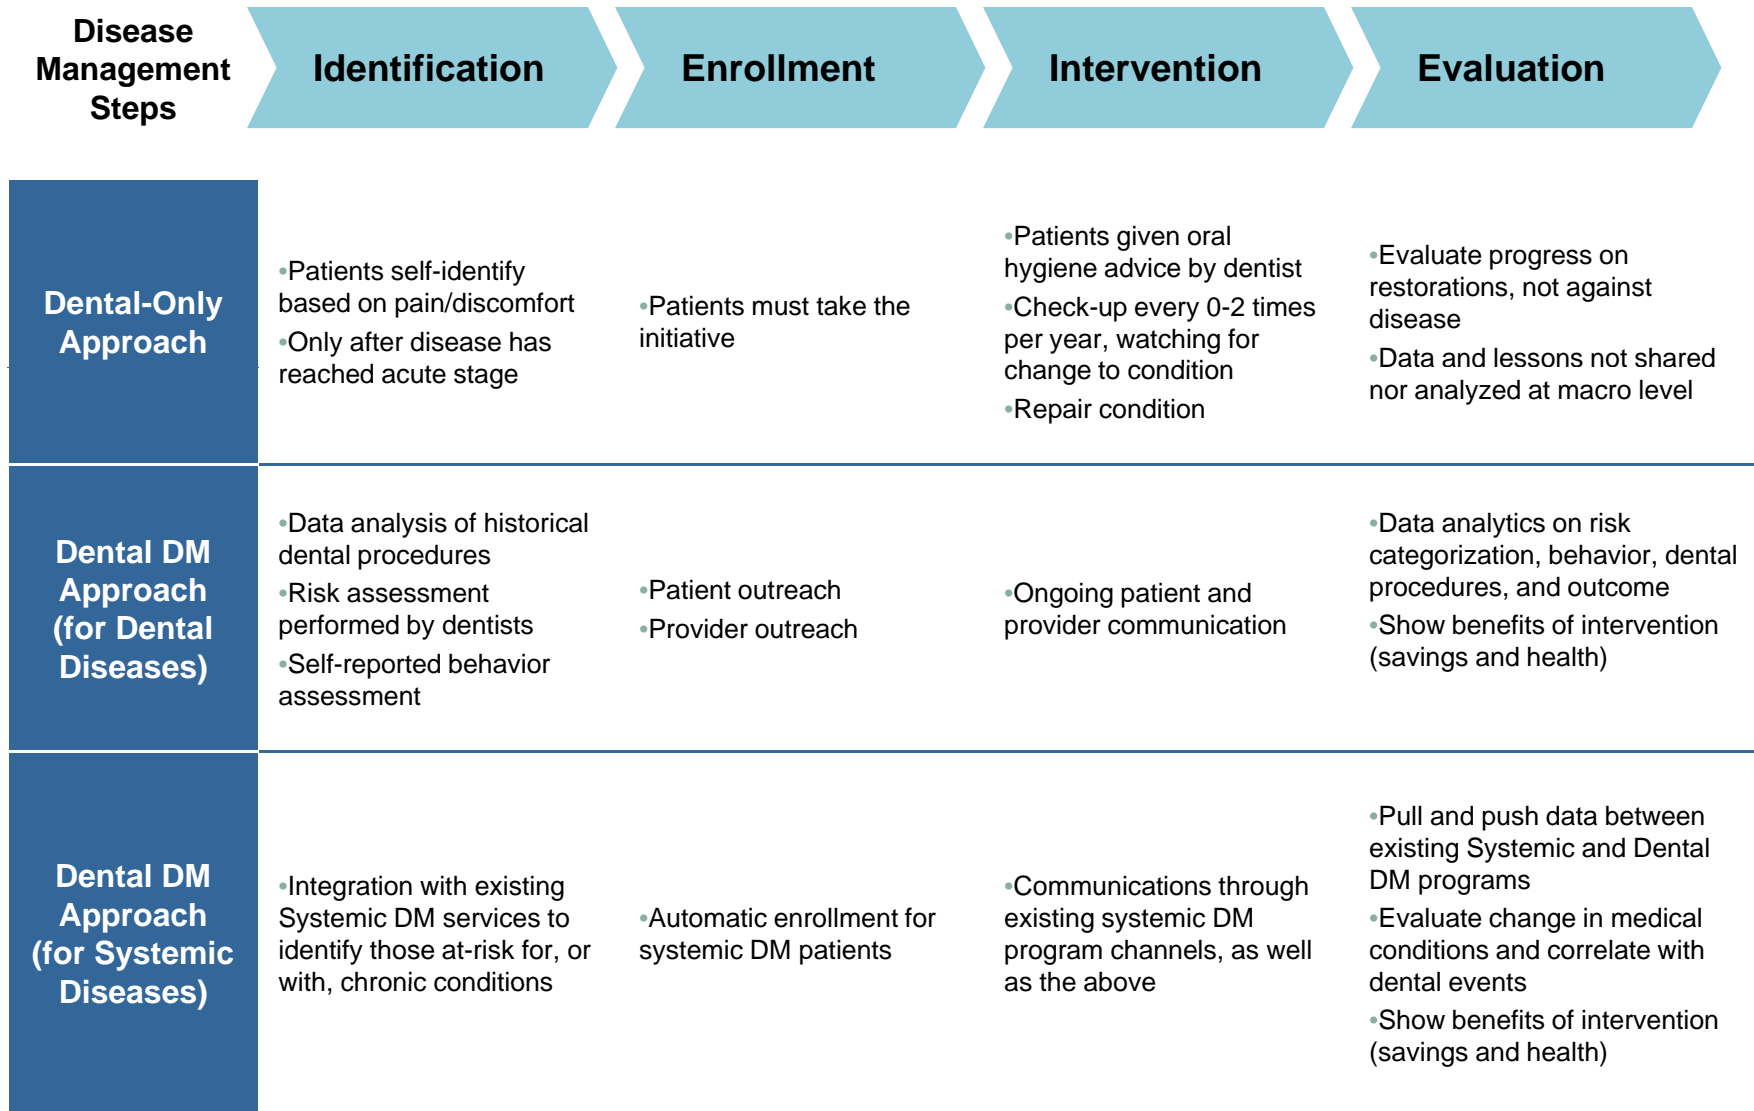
| Disease Management Steps | Identification | Enrollment | Intervention | Evaluation |
|---|---|---|---|---|
| Dental-Only Approach | •Patients self-identify based on pain/discomfort •Only after disease has reached acute stage | •Patients must take the initiative | •Patients given oral hygiene advice by dentist •Check-up every 0-2 times per year, watching for change to condition •Repair condition | •Evaluate progress on restorations, not against disease •Data and lessons not shared nor analyzed at macro level |
| Dental DM Approach (for Dental Diseases) | •Data analysis of historical dental procedures •Risk assessment performed by dentists •Self-reported behavior assessment | •Patient outreach •Provider outreach | •Ongoing patient and provider communication | •Data analytics on risk categorization, behavior, dental procedures, and outcome •Show benefits of intervention (savings and health) |
| Dental DM Approach (for Systemic Diseases) | •Integration with existing Systemic DM services to identify those at-risk for, or with, chronic conditions | •Automatic enrollment for systemic DM patients | •Communications through existing systemic DM program channels, as well as the above | •Pull and push data between existing Systemic and Dental DM programs •Evaluate change in medical conditions and correlate with dental events •Show benefits of intervention (savings and health) |